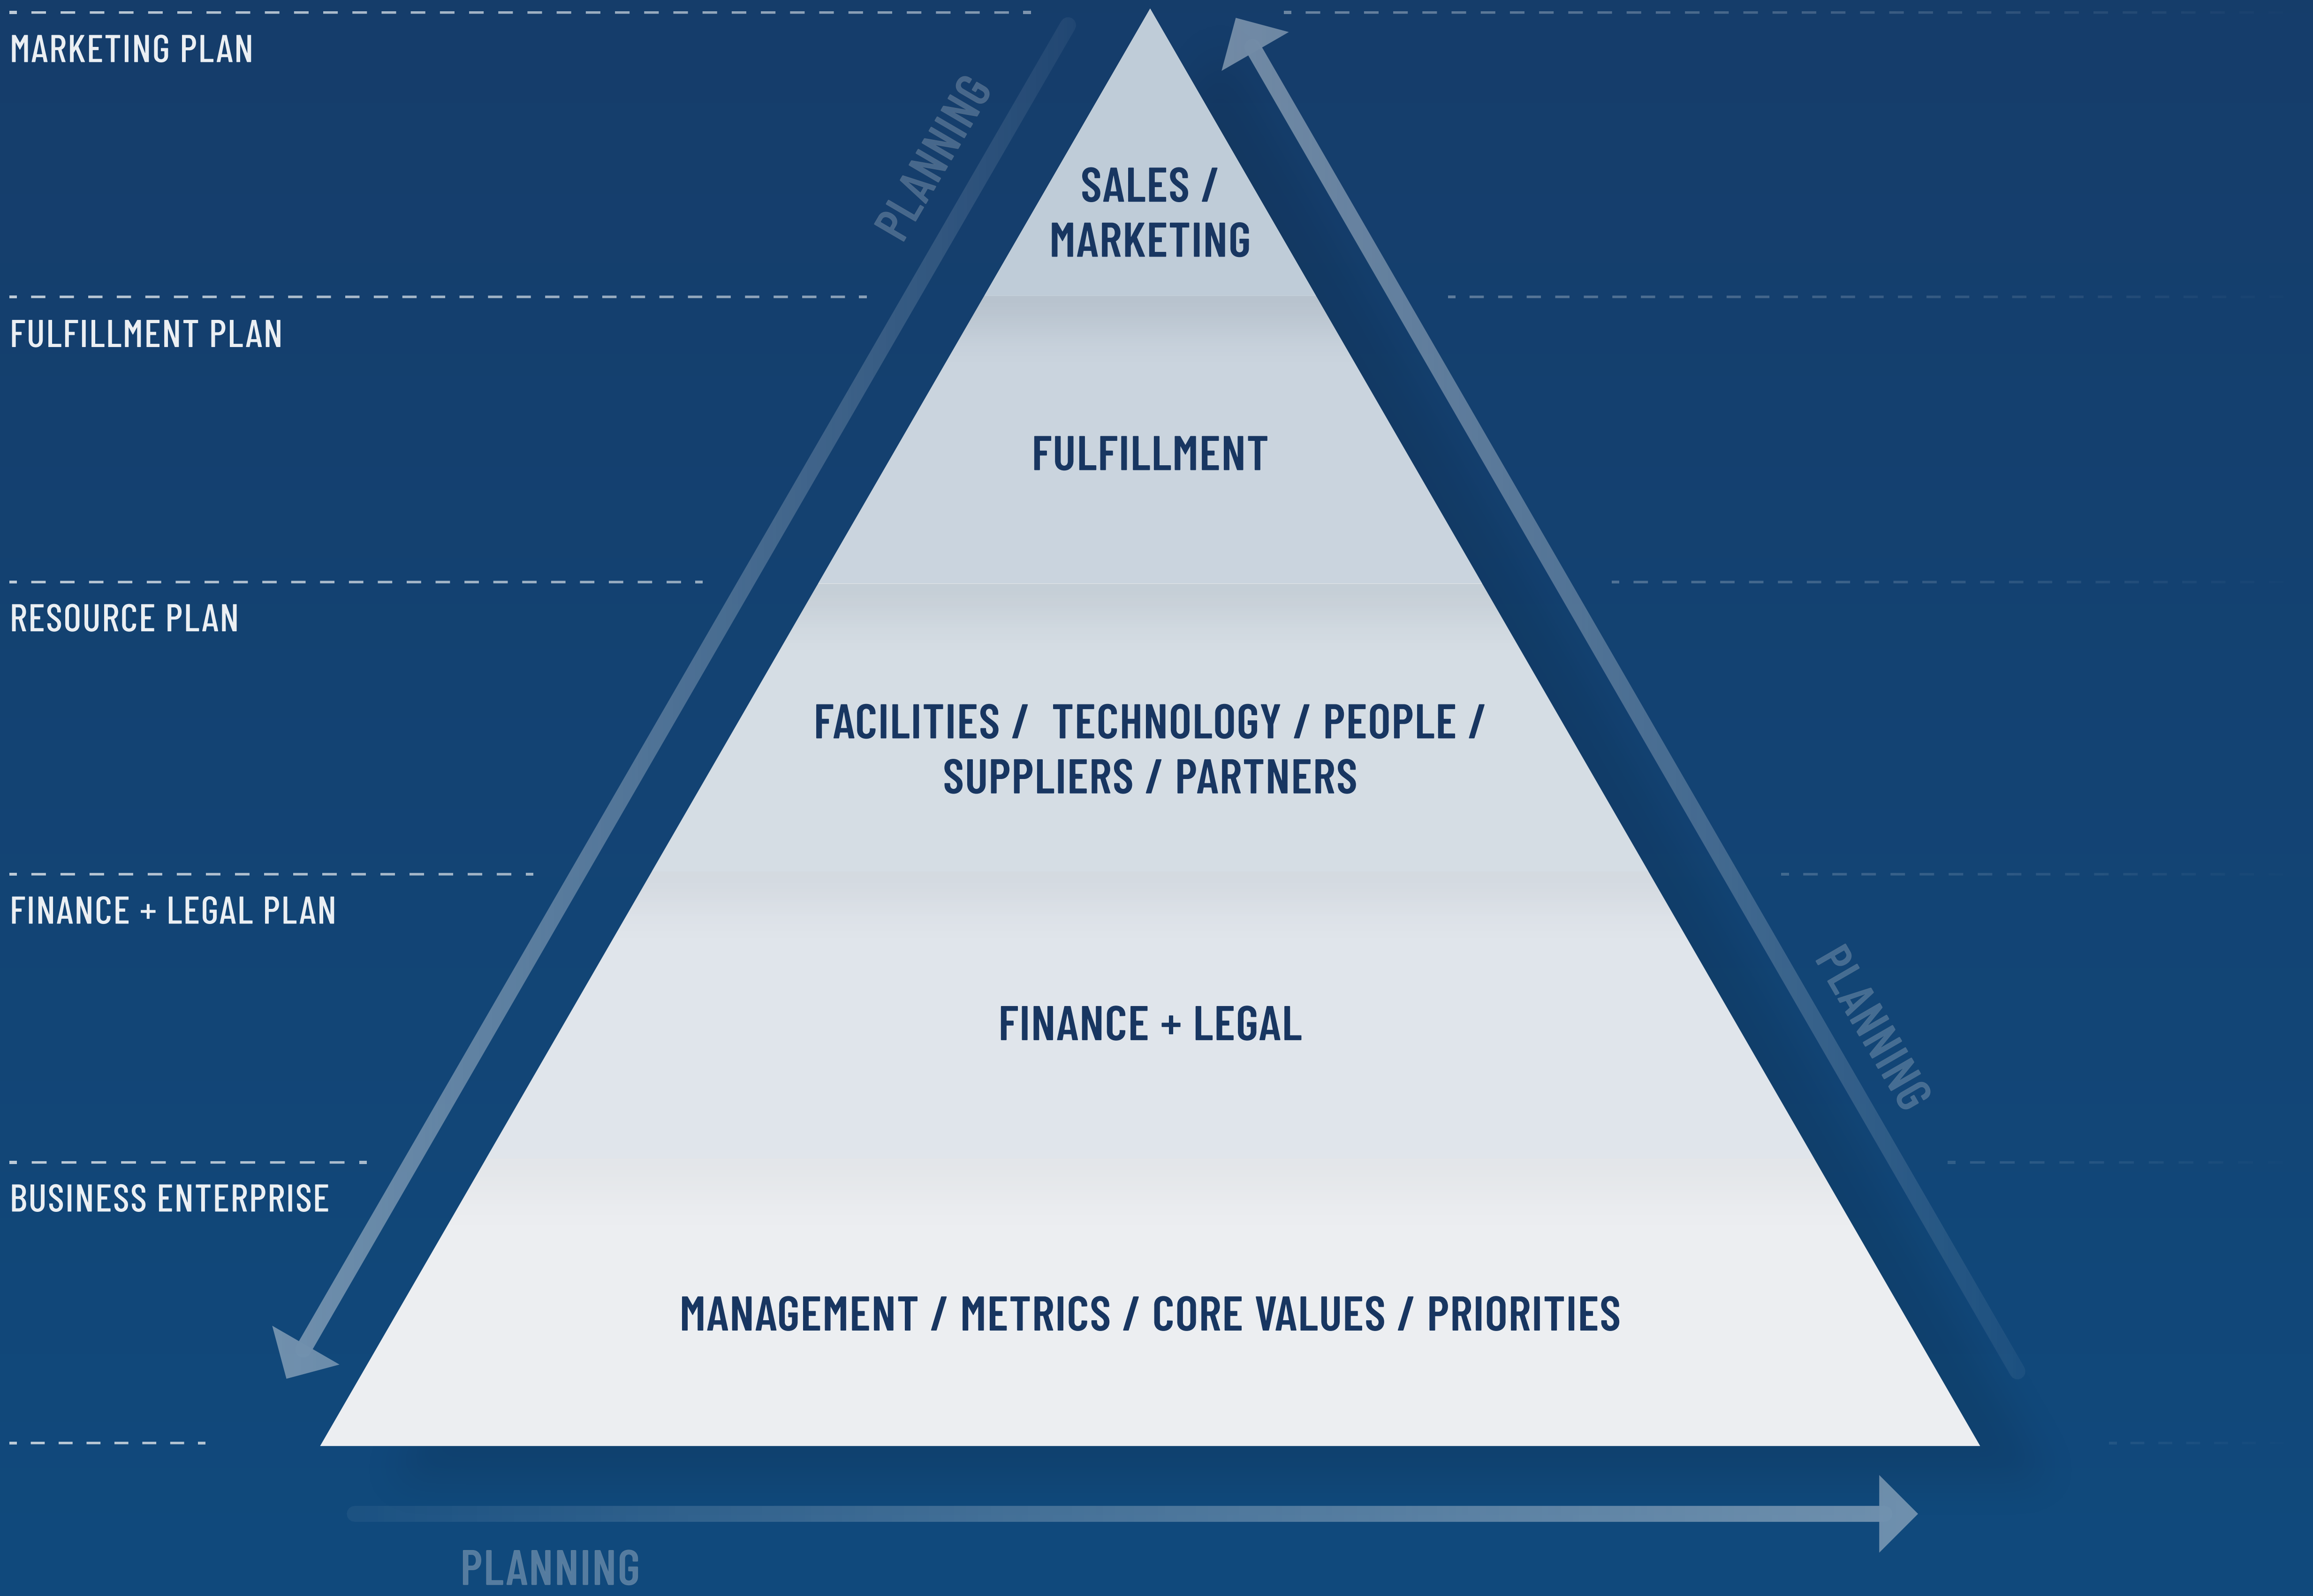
MARKETING PLAN

PLANNING

SALES / MARKETING

FULFILLMENT PLAN

FULFILLMENT

RESOURCE PLAN

FACILITIES / TECHNOLOGY / PEOPLE / SUPPLIERS / PARTNERS

FINANCE + LEGAL PLAN

PLANNING

FINANCE + LEGAL

BUSINESS ENTERPRISE

MANAGEMENT / METRICS / CORE VALUES / PRIORITIES

PLANNING